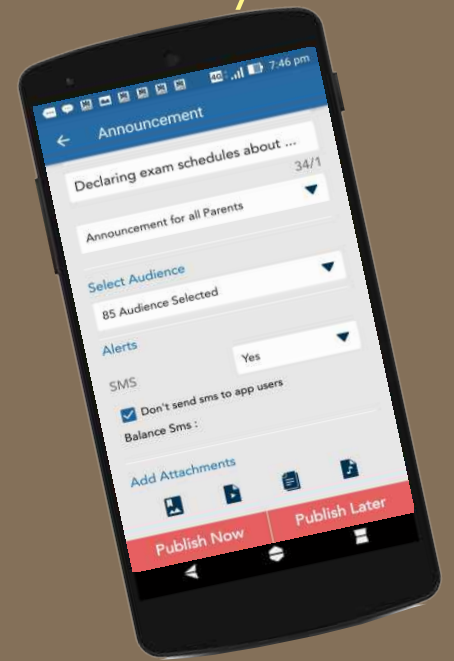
4G 7:46 pm

Announcement

Declaring exam schedules about ...

34/1

Announcement for all Parents

Select Audience

85 Audience Selected

Alerts

SMS

Yes

Don't send sms to app users

Balance Sms :

Add Attachments

Publish Now

Publish Later